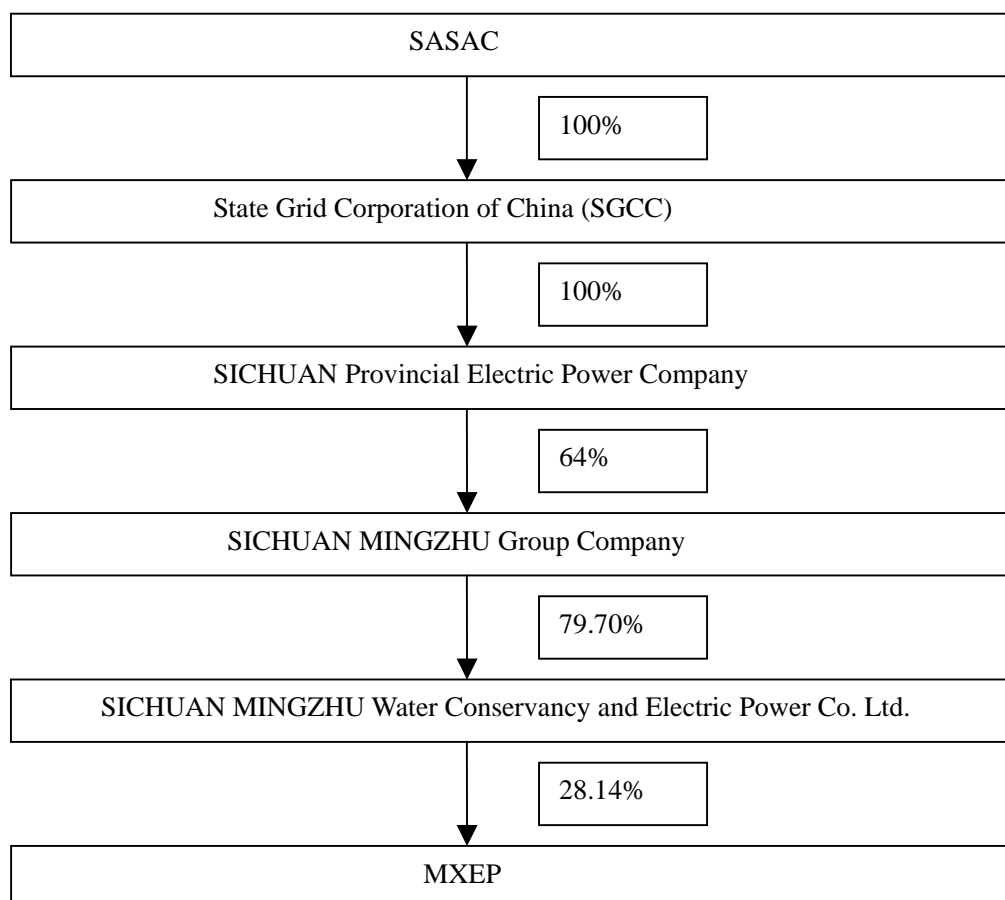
SASAC

100%

State Grid Corporation of China (SGCC)

100%

SICHUAN Provincial Electric Power Company

64%

SICHUAN MINGZHU Group Company

79.70%

SICHUAN MINGZHU Water Conservancy and Electric Power Co. Ltd.

28.14%

MXEP